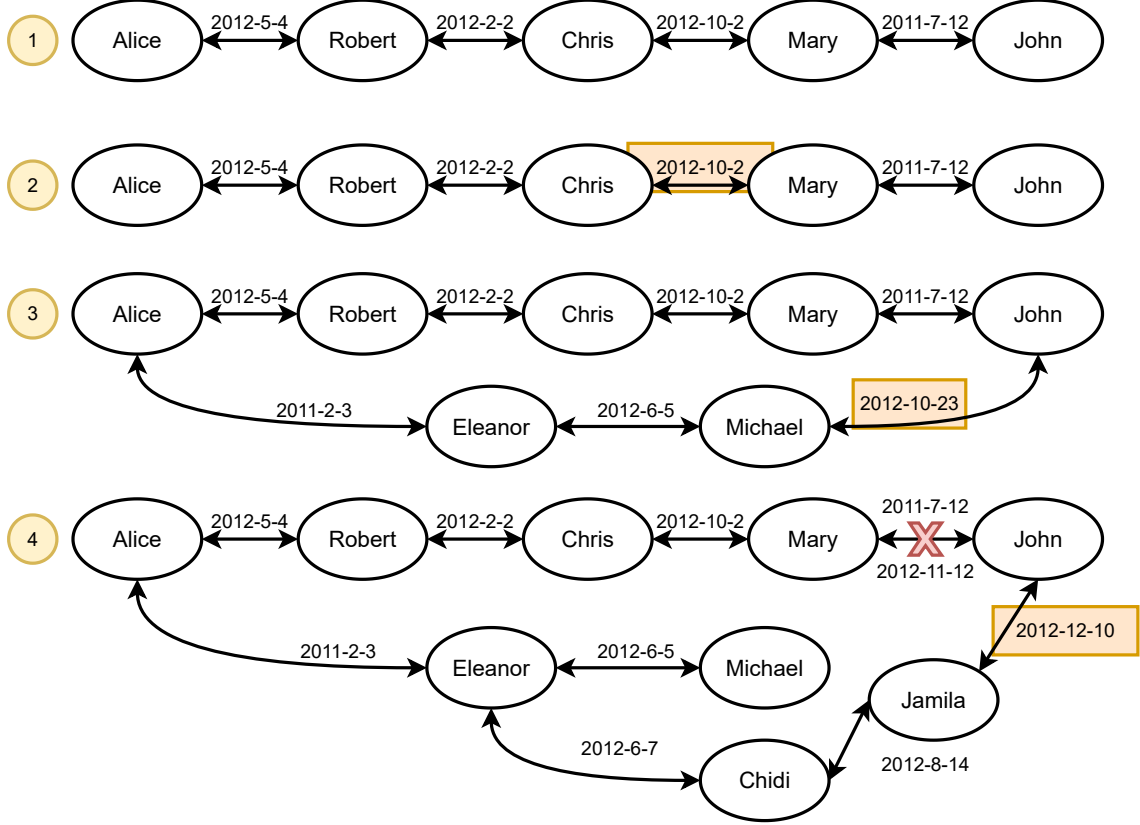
1
Alice 2012-5-4 Robert 2012-2-2 Chris 2012-10-2 Mary 2011-7-12 John

2
Alice 2012-5-4 Robert 2012-2-2 Chris 2012-10-2 Mary 2011-7-12 John

3
Alice 2012-5-4 Robert 2012-2-2 Chris 2012-10-2 Mary 2011-7-12 John
2011-2-3 Eleanor 2012-6-5 Michael 2012-10-23

4
Alice 2012-5-4 Robert 2012-2-2 Chris 2012-10-2 Mary 2011-7-12 2012-11-12 John
2011-2-3 Eleanor 2012-6-5 Michael
2012-12-10
Jamila
2012-6-7
Chidi
2012-8-14